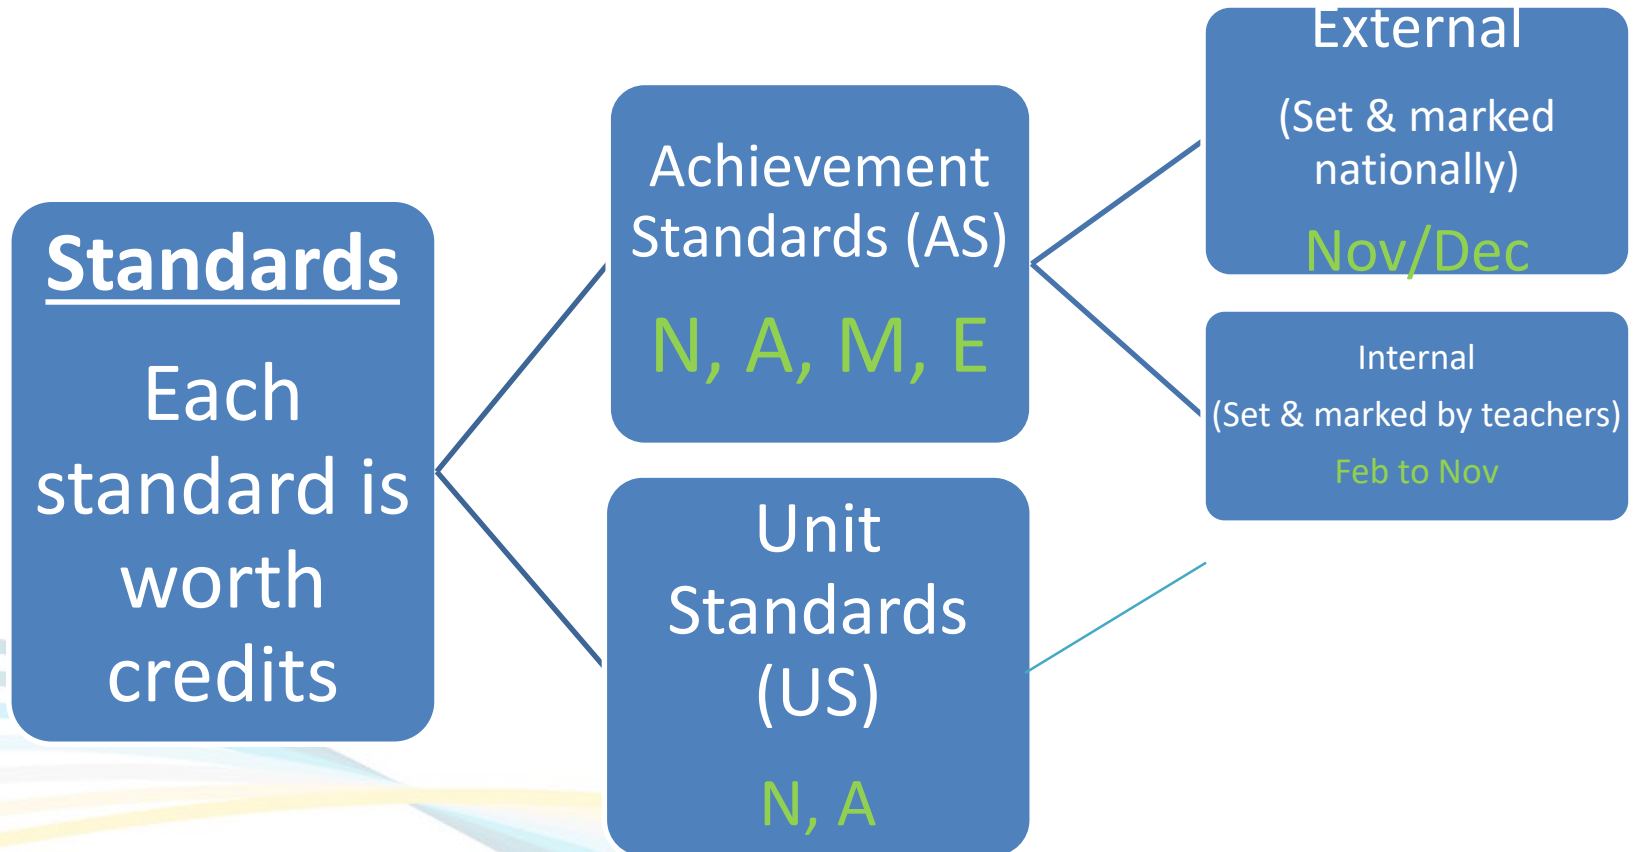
Standards

Each standard is worth credits

Achievement Standards (AS)

N, A, M, E

Unit Standards (US)

N, A

External

(Set & marked nationally)

Nov/Dec

Internal

(Set & marked by teachers)

Feb to Nov